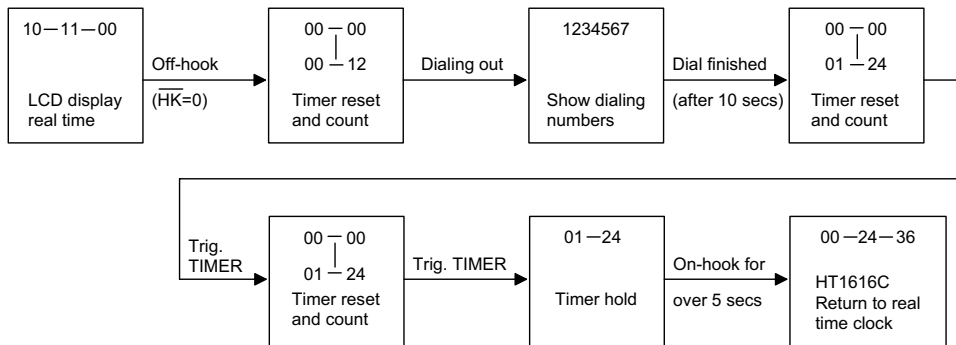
10—11—00

LCD display real time

Off-hook

($\overline{HK}$=0)

00 — 00

00 — 12

Timer reset and count

Dialing out

1234567

Show dialing numbers

Dial finished

(after 10 secs)

00 — 00

01 — 24

Timer reset and count

Trig. TIMER

00 — 00

01 — 24

Timer reset and count

Trig. TIMER

01 — 24

Timer hold

On-hook for

over 5 secs

00 — 24 — 36

HT1616C
Return to real time clock